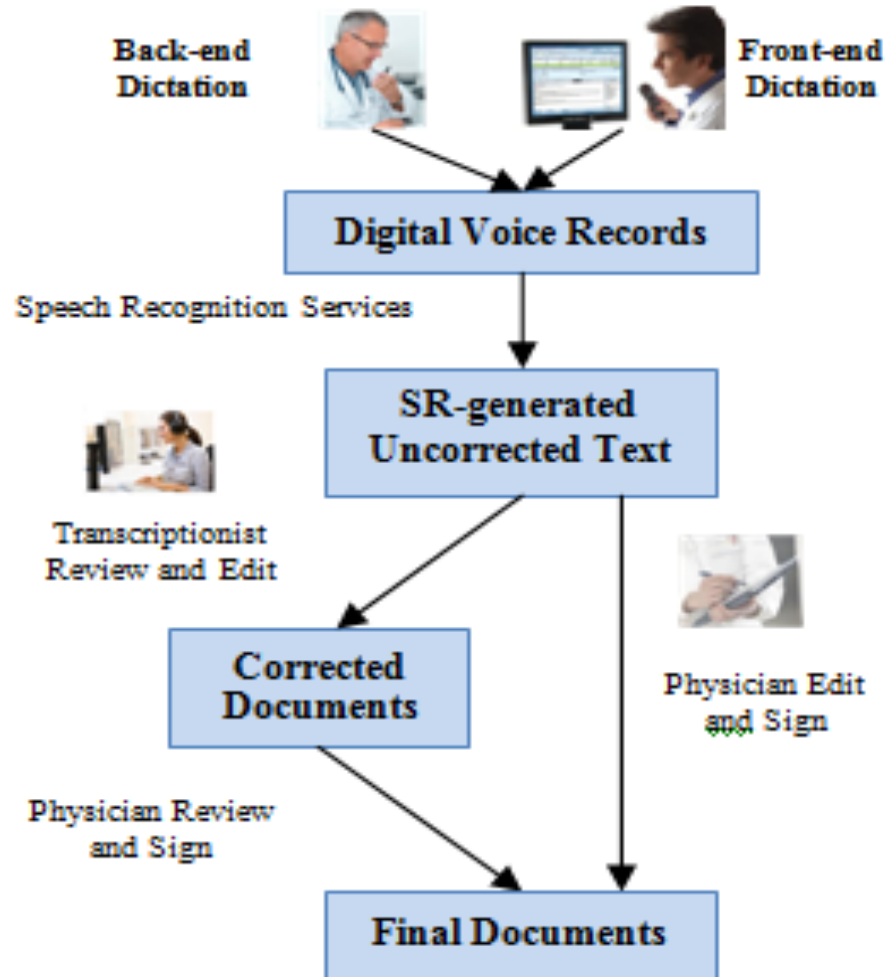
Back-end Dictation

Front-end Dictation

Digital Voice Records

Speech Recognition Services

SR-generated Uncorrected Text

Transcriptionist Review and Edit

Physician Edit and Sign

Corrected Documents

Physician Review and Sign

Final Documents